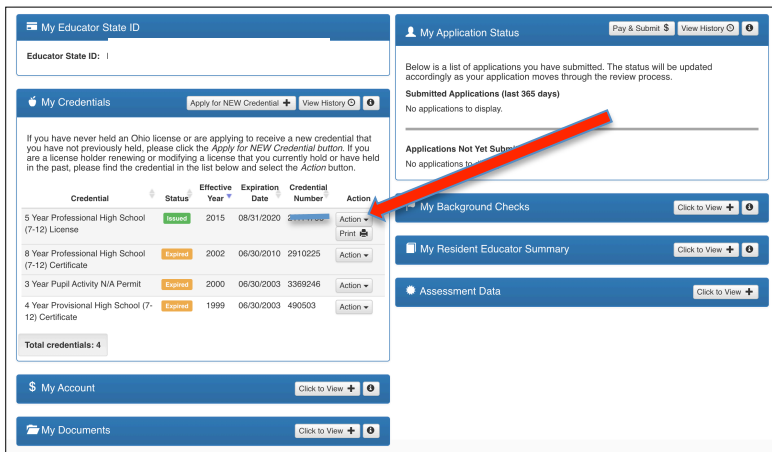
My Educator State ID

Educator State ID:

My Credentials

Apply for NEW Credential + View History

If you have never held an Ohio license or are applying to receive a new credential that you have not previously held, please click the *Apply for NEW Credential button*. If you are a license holder renewing or modifying a license that you currently hold or have held in the past, please find the credential in the list below and select the *Action* button.

| Credential | Status | Effective Year | Expiration Date | Credential Number | Action |
|---|---|---|---|---|---|
| 5 Year Professional High School (7-12) License | Issued | 2015 | 08/31/2020 | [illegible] | Action ▾ Print |
| 8 Year Professional High School (7-12) Certificate | Expired | 2002 | 06/30/2010 | 2910225 | Action ▾ |
| 3 Year Pupil Activity N/A Permit | Expired | 2000 | 06/30/2003 | 3369246 | Action ▾ |
| 4 Year Provisional High School (7-12) Certificate | Expired | 1999 | 06/30/2003 | 490503 | Action ▾ |

Total credentials: 4

My Account

Click to View +

My Documents

Click to View +

My Application Status

Pay & Submit $ View History

Below is a list of applications you have submitted. The status will be updated accordingly as your application moves through the review process.

Submitted Applications (last 365 days)

No applications to display.

Applications Not Yet Submi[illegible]

No applications to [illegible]

My Background Checks

Click to View +

My Resident Educator Summary

Click to View +

Assessment Data

Click to View +